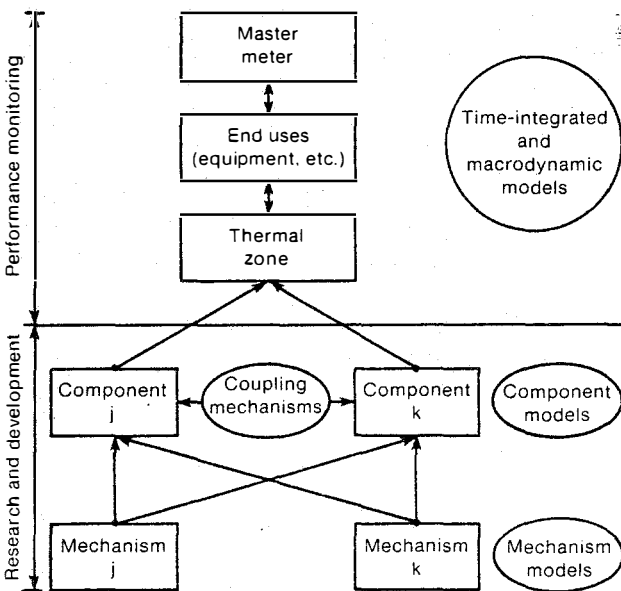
Performance monitoring

Master meter

End uses (equipment, etc.)

Thermal zone

Time-integrated and macrodynamic models

Research and development

Component j

Coupling mechanisms

Component k

Component models

Mechanism j

Mechanism k

Mechanism models